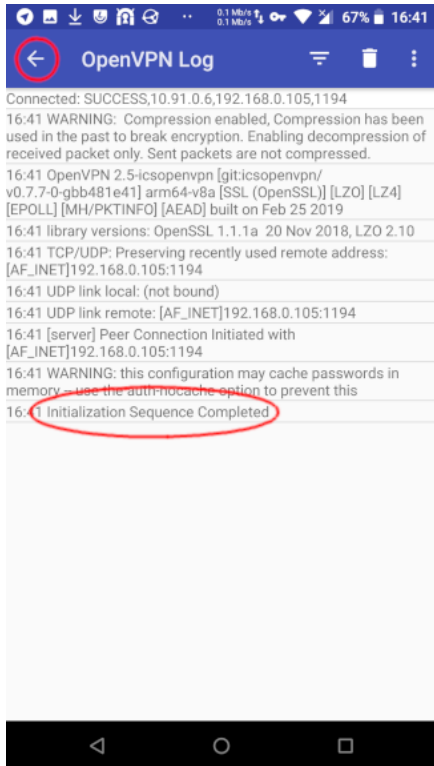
0.1 Mb/s
0.1 Mb/s
67%
16:41

OpenVPN Log

Connected: SUCCESS,10.91.0.6,192.168.0.105,1194

16:41 WARNING: Compression enabled, Compression has been used in the past to break encryption. Enabling decompression of received packet only. Sent packets are not compressed.

16:41 OpenVPN 2.5-icsopenvpn [git:icsopenvpn/v0.7.7-0-gbb481e41] arm64-v8a [SSL (OpenSSL)] [LZO] [LZ4] [EPOLL] [MH/PKTINFO] [AEAD] built on Feb 25 2019

16:41 library versions: OpenSSL 1.1.1a 20 Nov 2018, LZO 2.10

16:41 TCP/UDP: Preserving recently used remote address: [AF_INET]192.168.0.105:1194

16:41 UDP link local: (not bound)

16:41 UDP link remote: [AF_INET]192.168.0.105:1194

16:41 [server] Peer Connection Initiated with [AF_INET]192.168.0.105:1194

16:41 WARNING: this configuration may cache passwords in memory -- use the auth-nocache option to prevent this

16:41 Initialization Sequence Completed